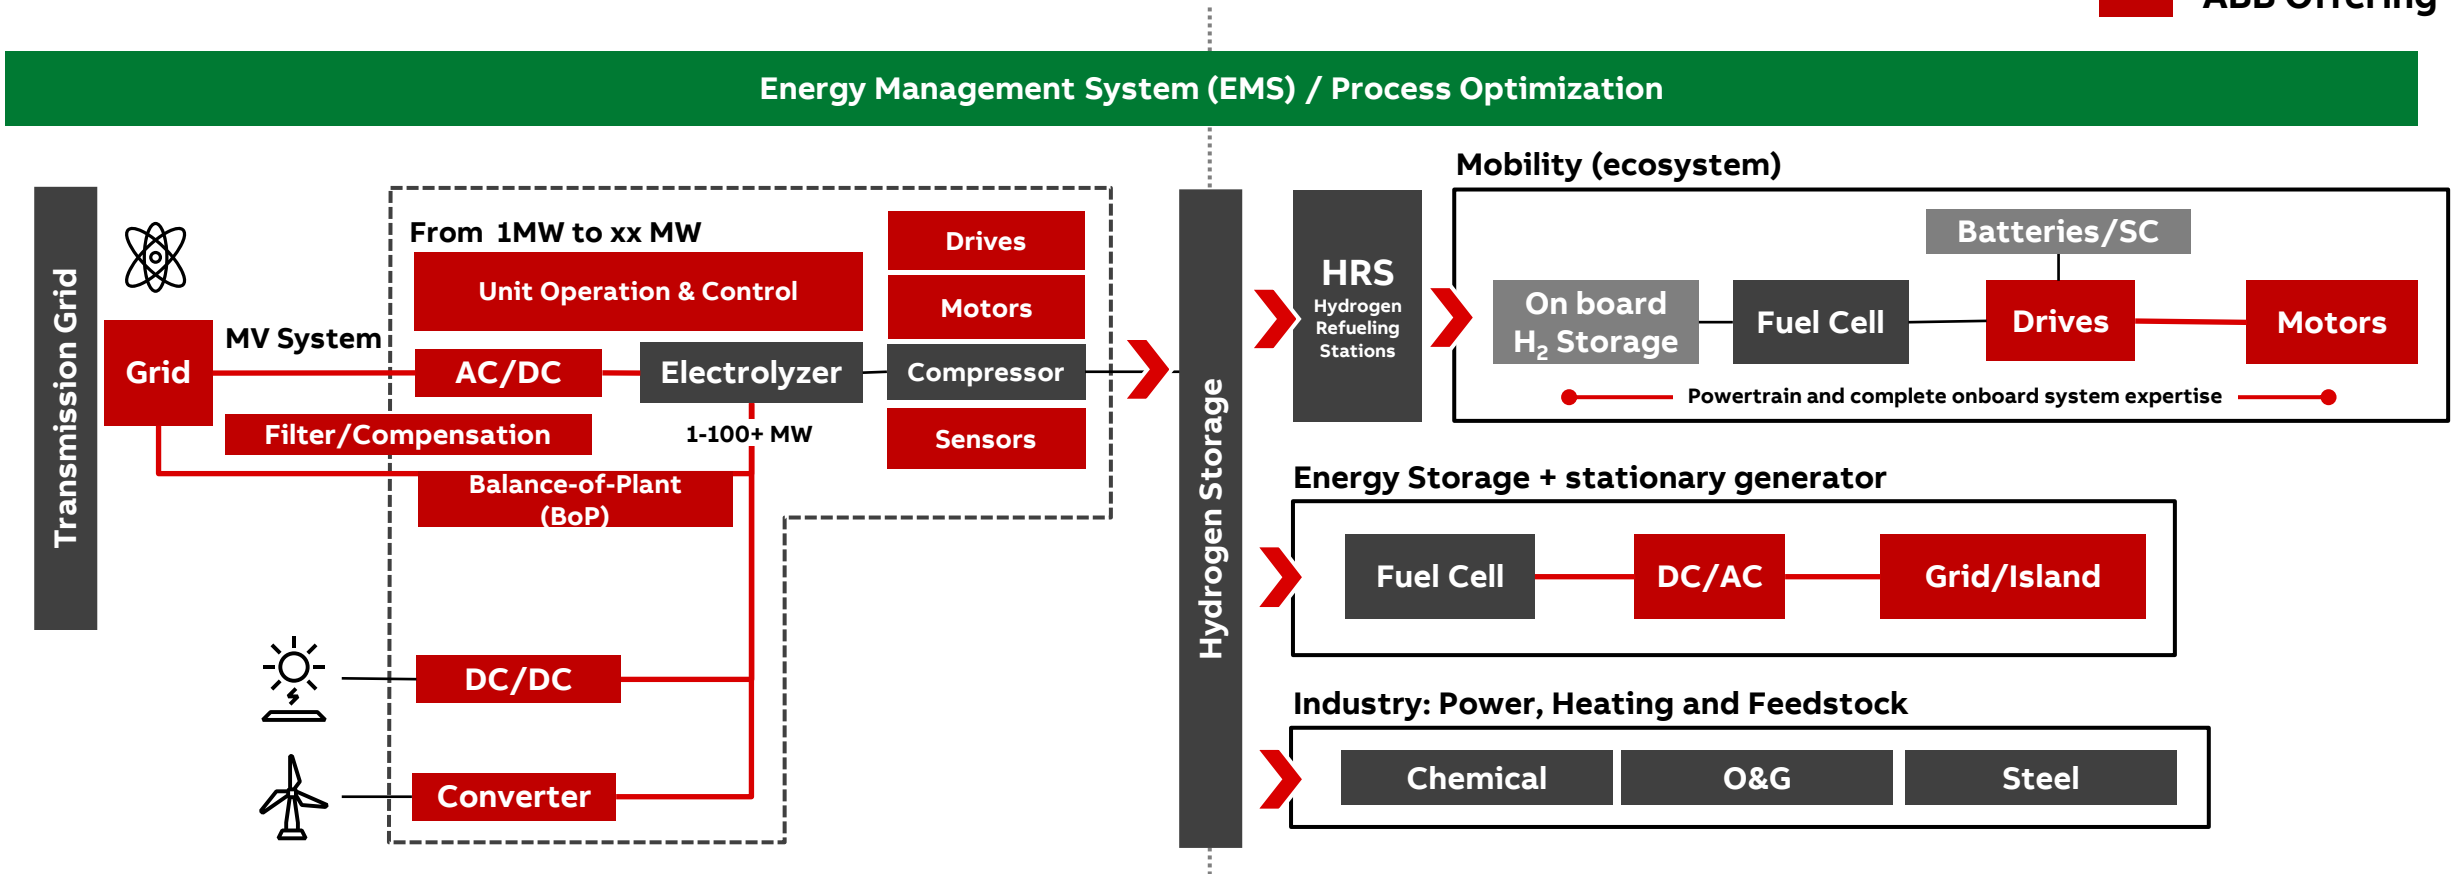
ABB Offering

Energy Management System (EMS) / Process Optimization

Transmission Grid

Grid

MV System

From 1MW to xx MW

Unit Operation & Control

Drives

Motors

AC/DC

Electrolyzer

Compressor

Sensors

Filter/Compensation

1-100+ MW

Balance-of-Plant (BoP)

DC/DC

Converter

Hydrogen Storage

HRS Hydrogen Refueling Stations

Mobility (ecosystem)

Batteries/SC

On board $H_2$ Storage

Fuel Cell

Drives

Motors

Powertrain and complete onboard system expertise

Energy Storage + stationary generator

Fuel Cell

DC/AC

Grid/Island

Industry: Power, Heating and Feedstock

Chemical

O&G

Steel